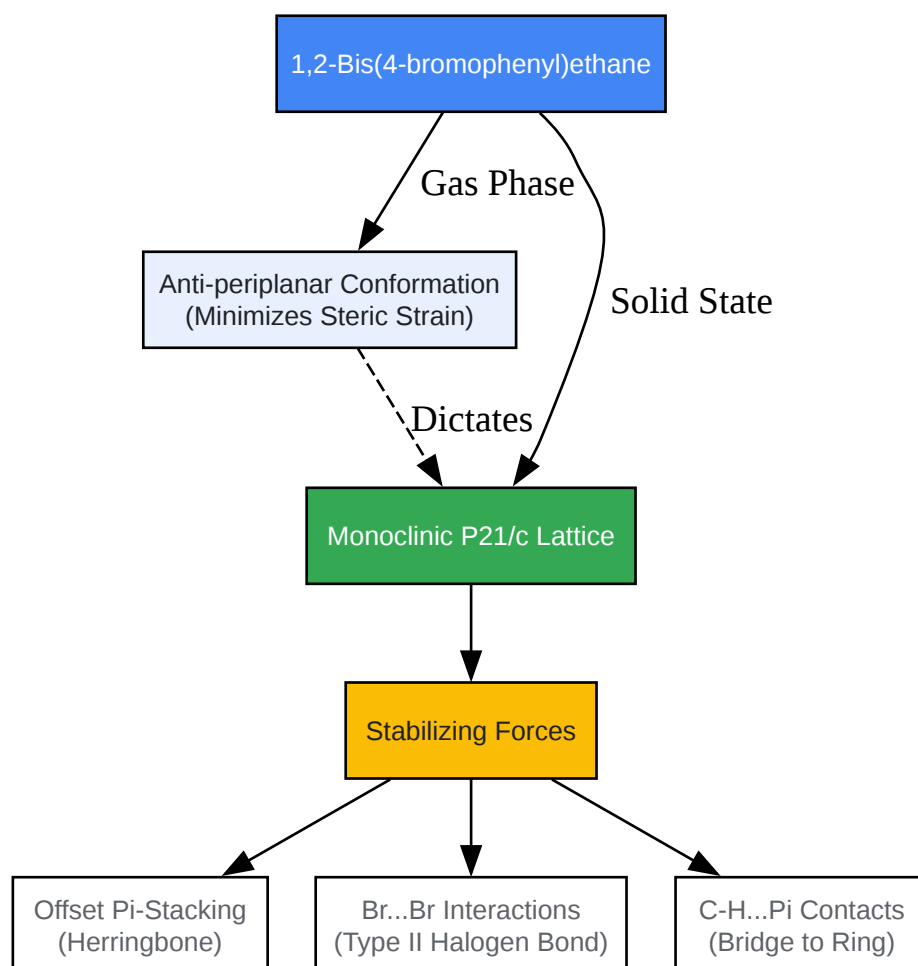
1,2-Bis(4-bromophenyl)ethane

Gas Phase

Solid State

Anti-periplanar Conformation
(Minimizes Steric Strain)

Dictates

Monoclinic P21/c Lattice

Stabilizing Forces

Offset Pi-Stacking
(Herringbone)

Br...Br Interactions
(Type II Halogen Bond)

C-H...Pi Contacts
(Bridge to Ring)